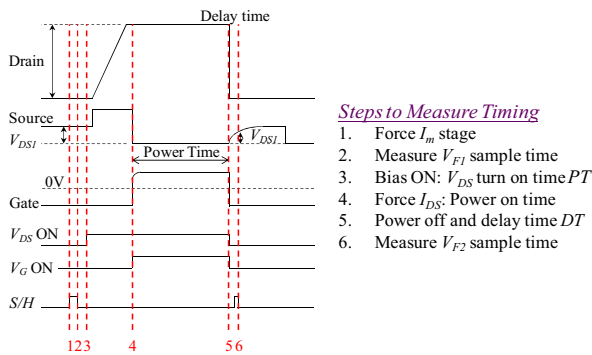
Delay time

Drain

Source

$V_{DS1}$

$V_{DS1}$

Power Time

0V

Gate

$V_{DS}$ ON

$V_G$ ON

S/H

1 2 3 4 5 6

Steps to Measure Timing

1. Force $I_m$ stage
2. Measure $V_{F1}$ sample time
3. Bias ON: $V_{DS}$ turn on time $PT$
4. Force $I_{DS}$: Power on time
5. Power off and delay time $DT$
6. Measure $V_{F2}$ sample time